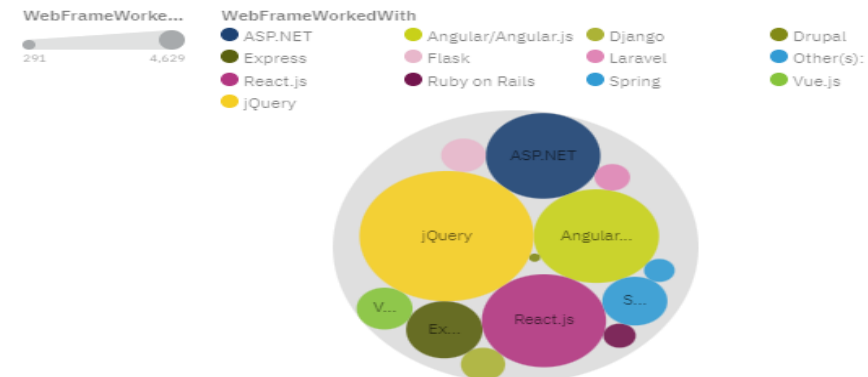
WebFrameWorke...

291 4,629

WebFrameWorkedWith

ASP.NET
Angular/Angular.js
Django
Drupal
Express
Flask
Laravel
Other(s):
React.js
Ruby on Rails
Spring
Vue.js
jQuery

ASP.NET
jQuery
Angular...
V...
Ex...
React.js
S...